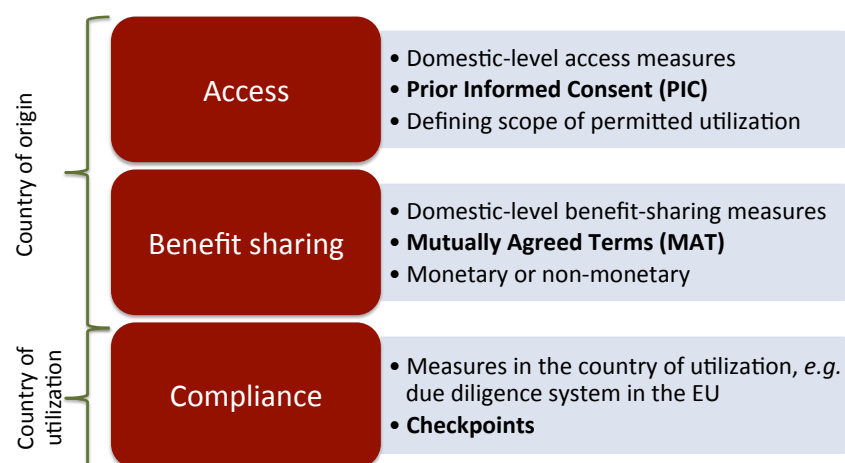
Country of origin

Access

• Domestic-level access measures
• **Prior Informed Consent (PIC)**
• Defining scope of permitted utilization

Benefit sharing

• Domestic-level benefit-sharing measures
• **Mutually Agreed Terms (MAT)**
• Monetary or non-monetary

Country of utilization

Compliance

• Measures in the country of utilization, *e.g.* due diligence system in the EU
• **Checkpoints**